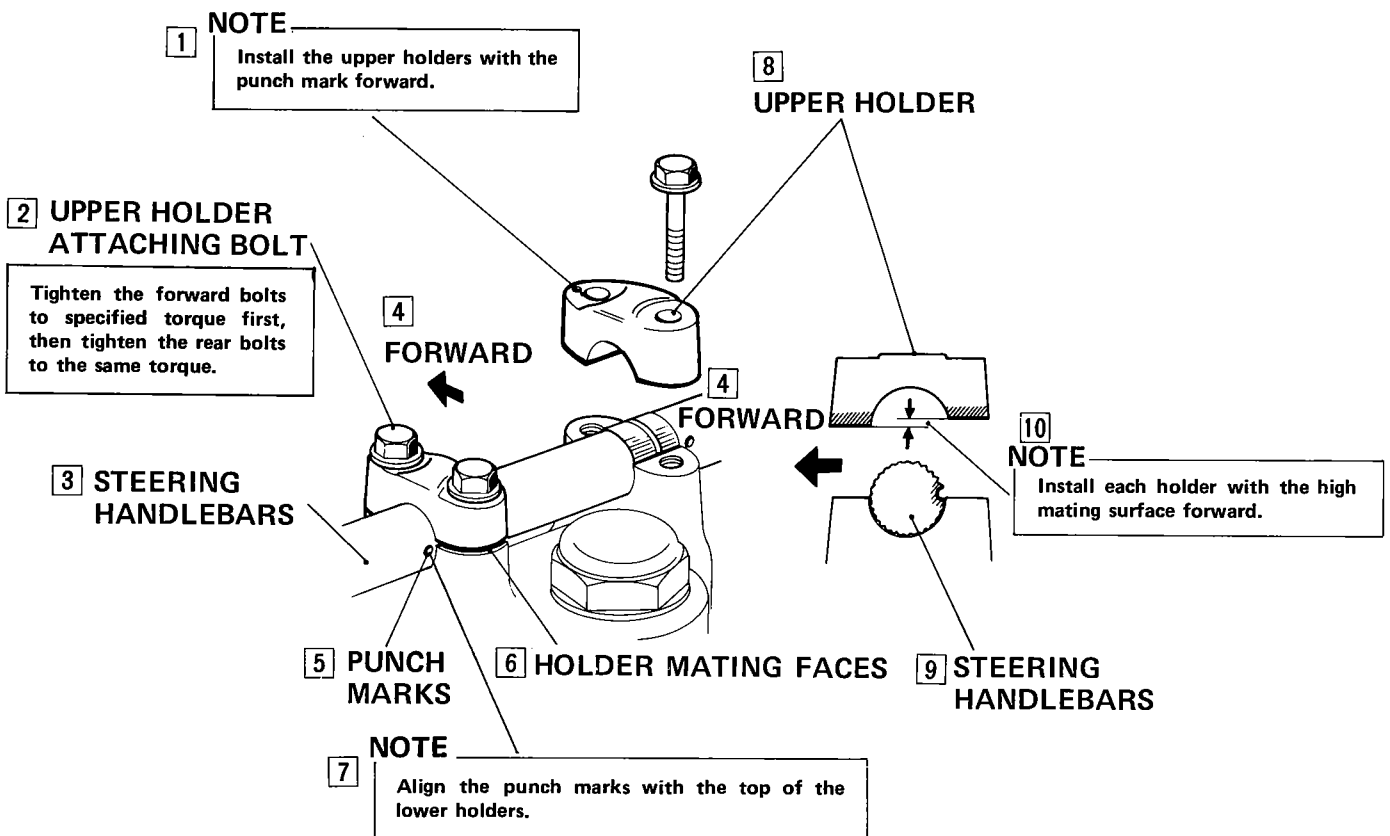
1 NOTE
Install the upper holders with the punch mark forward.

8 UPPER HOLDER

2 UPPER HOLDER ATTACHING BOLT

Tighten the forward bolts to specified torque first, then tighten the rear bolts to the same torque.

4 FORWARD

4 FORWARD

10 NOTE
Install each holder with the high mating surface forward.

3 STEERING HANDLEBARS

5 PUNCH MARKS

6 HOLDER MATING FACES

9 STEERING HANDLEBARS

7 NOTE
Align the punch marks with the top of the lower holders.